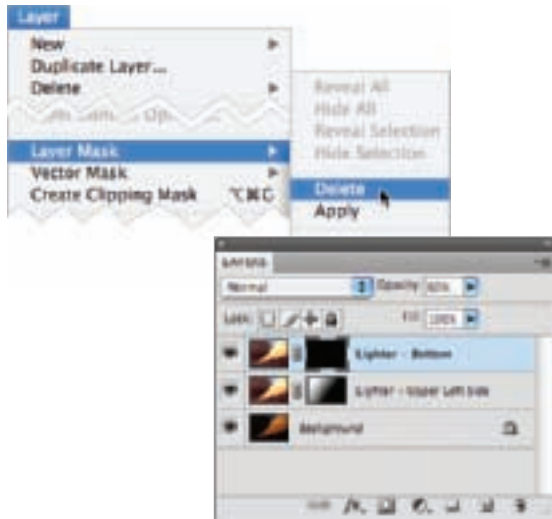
Layer

New
Duplicate Layer...
Delete
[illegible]
Layer Mask
Vector Mask
Create Clipping Mask ⌥⌘G

Reveal All
Hide All
Reveal Selection
Hide Selection
Delete
Apply

LAYERS
Normal
Opacity: 60%
Lock:
Fill: 100%
Lighter - Bottom
Lighter - Upper Left Side
Background